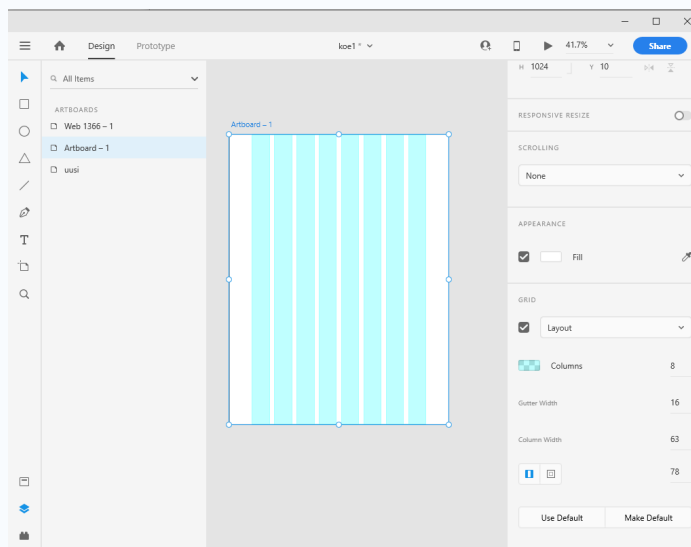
Design Prototype

koe1 *

41.7%

Share

All Items

ARTBOARDS

Web 1366 – 1

Artboard – 1

uusi

Artboard – 1

H 1024

Y 10

RESPONSIVE RESIZE

SCROLLING

None

APPEARANCE

Fill

GRID

Layout

Columns 8

Gutter Width 16

Column Width 63

78

Use Default

Make Default